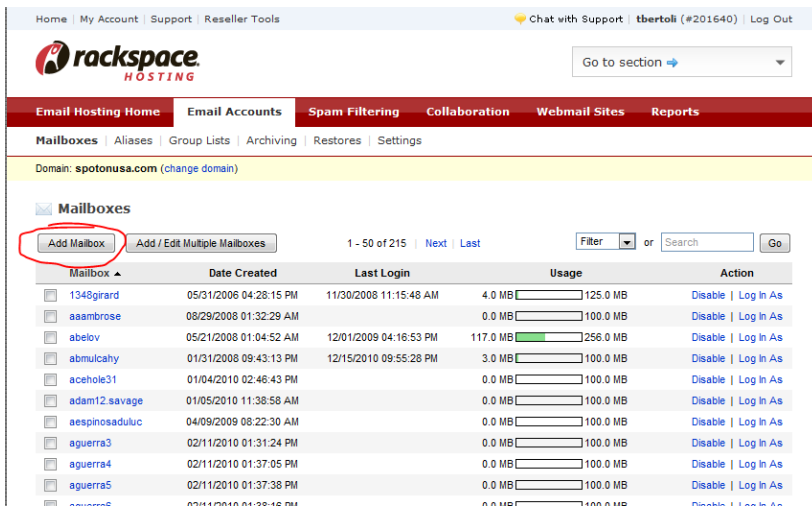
Home | My Account | Support | Reseller Tools

Chat with Support | tbertoli (#201640) | Log Out

rackspace HOSTING

Go to section

Email Hosting Home | Email Accounts | Spam Filtering | Collaboration | Webmail Sites | Reports

Mailboxes | Aliases | Group Lists | Archiving | Restores | Settings

Domain: spotonusa.com (change domain)

Mailboxes

Add Mailbox | Add / Edit Multiple Mailboxes

1 - 50 of 215 | Next | Last

Filter | or | Search | Go

| | Mailbox ▲ | Date Created | Last Login | Usage | | Action |
|---|---|---|---|---|---|---|
| | 1348girard | 05/31/2006 04:28:15 PM | 11/30/2008 11:15:48 AM | 4.0 MB | 125.0 MB | Disable \| Log In As |
| | aaambrose | 08/29/2008 01:32:29 AM | | 0.0 MB | 100.0 MB | Disable \| Log In As |
| | abelov | 05/21/2008 01:04:52 AM | 12/01/2009 04:16:53 PM | 117.0 MB | 256.0 MB | Disable \| Log In As |
| | abmulcahy | 01/31/2008 09:43:13 PM | 12/15/2010 09:55:28 PM | 3.0 MB | 100.0 MB | Disable \| Log In As |
| | acehole31 | 01/04/2010 02:46:43 PM | | 0.0 MB | 100.0 MB | Disable \| Log In As |
| | adam12.savage | 01/05/2010 11:38:58 AM | | 0.0 MB | 100.0 MB | Disable \| Log In As |
| | aespinosaduluc | 04/09/2009 08:22:30 AM | | 0.0 MB | 100.0 MB | Disable \| Log In As |
| | aguerra3 | 02/11/2010 01:31:24 PM | | 0.0 MB | 100.0 MB | Disable \| Log In As |
| | aguerra4 | 02/11/2010 01:37:05 PM | | 0.0 MB | 100.0 MB | Disable \| Log In As |
| | aguerra5 | 02/11/2010 01:37:38 PM | | 0.0 MB | 100.0 MB | Disable \| Log In As |
| | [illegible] | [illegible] | | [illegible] | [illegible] | Disable \| Log In As |